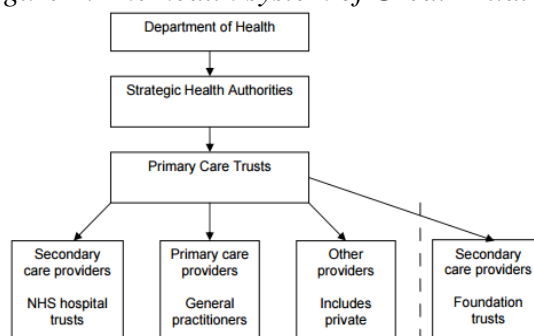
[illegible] health system of Great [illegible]

Department of Health

Strategic Health Authorities

Primary Care Trusts

Secondary care providers

NHS hospital trusts

Primary care providers

General practitioners

Other providers

Includes private

Secondary care providers

Foundation trusts